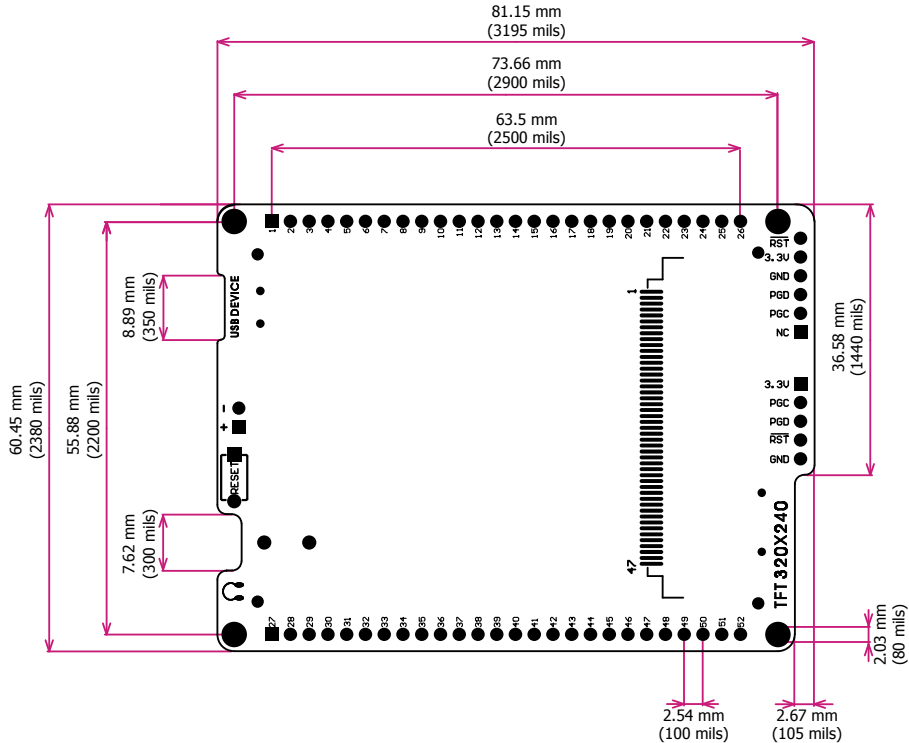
81.15 mm
(3195 mils)

73.66 mm
(2900 mils)

63.5 mm
(2500 mils)

1 2 3 4 5 6 7 8 9 10 11 12 13 14 15 16 17 18 19 20 21 22 23 24 25 26

$\overline{RST}$
3.3V
GND
PGD
PGC
NC

3.3V
PGC
PGD
$\overline{RST}$
GND

USB DEVICE

+ -

RESET

1

47

TFT 320X240

27 28 29 30 31 32 33 34 35 36 37 38 39 40 41 42 43 44 45 46 47 48 49 50 51 52

60.45 mm
(2380 mils)

55.88 mm
(2200 mils)

8.89 mm
(350 mils)

7.62 mm
(300 mils)

36.58 mm
(1440 mils)

2.03 mm
(80 mils)

2.54 mm
(100 mils)

2.67 mm
(105 mils)